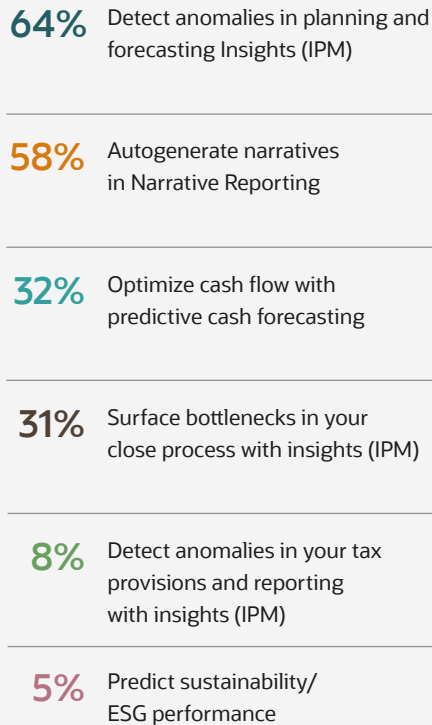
64% Detect anomalies in planning and forecasting Insights (IPM)

58% Autogenerate narratives in Narrative Reporting

32% Optimize cash flow with predictive cash forecasting

31% Surface bottlenecks in your close process with insights (IPM)

8% Detect anomalies in your tax provisions and reporting with insights (IPM)

5% Predict sustainability/ ESG performance